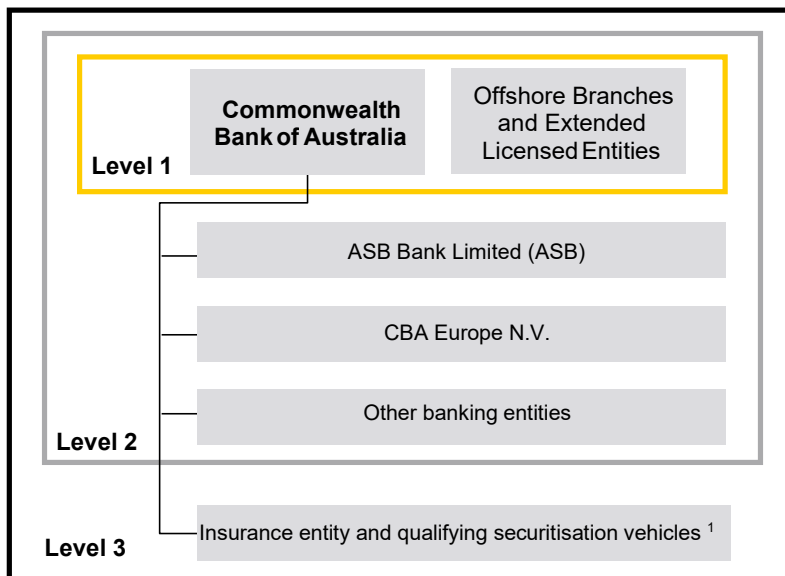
Commonwealth Bank of Australia

Offshore Branches and Extended Licensed Entities

Level 1

ASB Bank Limited (ASB)

CBA Europe N.V.

Other banking entities

Level 2

Insurance entity and qualifying securitisation vehicles $^1$

Level 3